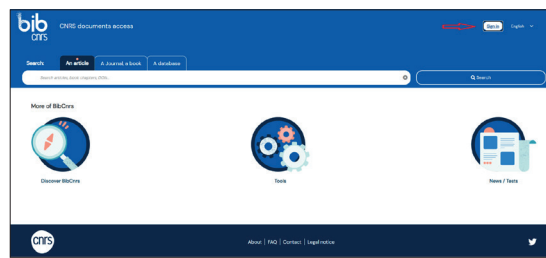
bib cnrs

CNRS documents access

Sign in English

Search: An article A Journal, a book A database

Search articles, book chapters, DOIs...

Search

More of BibCnrs

Discover BibCnrs

Tools

News / Tests

cnrs

About | FAQ | Contact | Legal notice